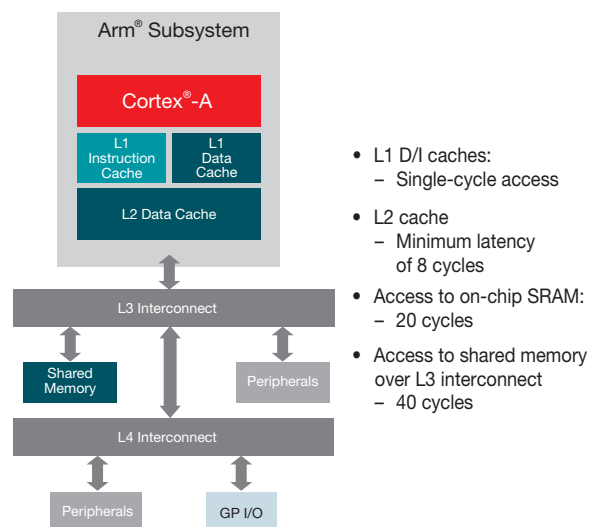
Arm® Subsystem

Cortex®-A

L1 Instruction Cache

L1 Data Cache

L2 Data Cache

L3 Interconnect

Shared Memory

Peripherals

L4 Interconnect

Peripherals

GP I/O

• L1 D/I caches:
– Single-cycle access

• L2 cache
– Minimum latency of 8 cycles

• Access to on-chip SRAM:
– 20 cycles

• Access to shared memory over L3 interconnect
– 40 cycles